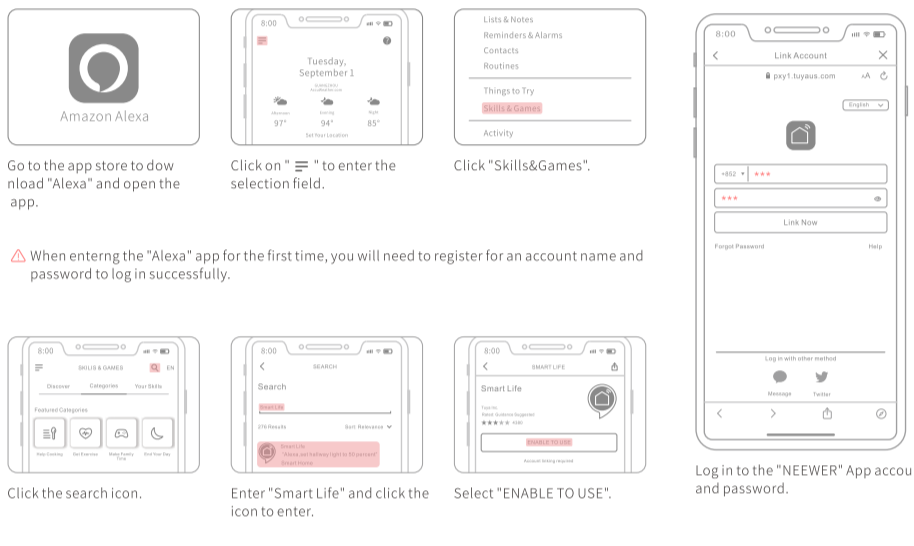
Amazon Alexa

Go to the app store to download "Alexa" and open the app.

8:00

Tuesday, September 1

Afternoon 97°
Evening 94°
Night 85°

Set Your Location

Click on " ☰ " to enter the selection field.

Lists & Notes
Reminders & Alarms
Contacts
Routines
Things to Try
Skills & Games
Activity

Click "Skills&Games".

8:00

Link Account

pxy1.tuyaus.com

English

+852 ***

***

Link Now

Forgot Password

Help

Log in with other method

Message

Twitter

Log in to the "NEEWER" App accou and password.

⚠ When enterng the "Alexa" app for the first time, you will need to register for an account name and password to log in successfully.

8:00

SKILLS & GAMES

EN

Discover

Categories

Your Skills

Featured Categories

Daily Cooking

Get Exercise

Make Family Time

Start Your Day

Click the search icon.

8:00

SEARCH

Search

Smart Life

276 Results

Sort: Relevance

Smart Life
"Alexa, set hallway light to 50 percent"
Smart Home

Enter "Smart Life" and click the icon to enter.

8:00

SMART LIFE

Smart Life

ENABLE TO USE

Account linking required

Select "ENABLE TO USE".